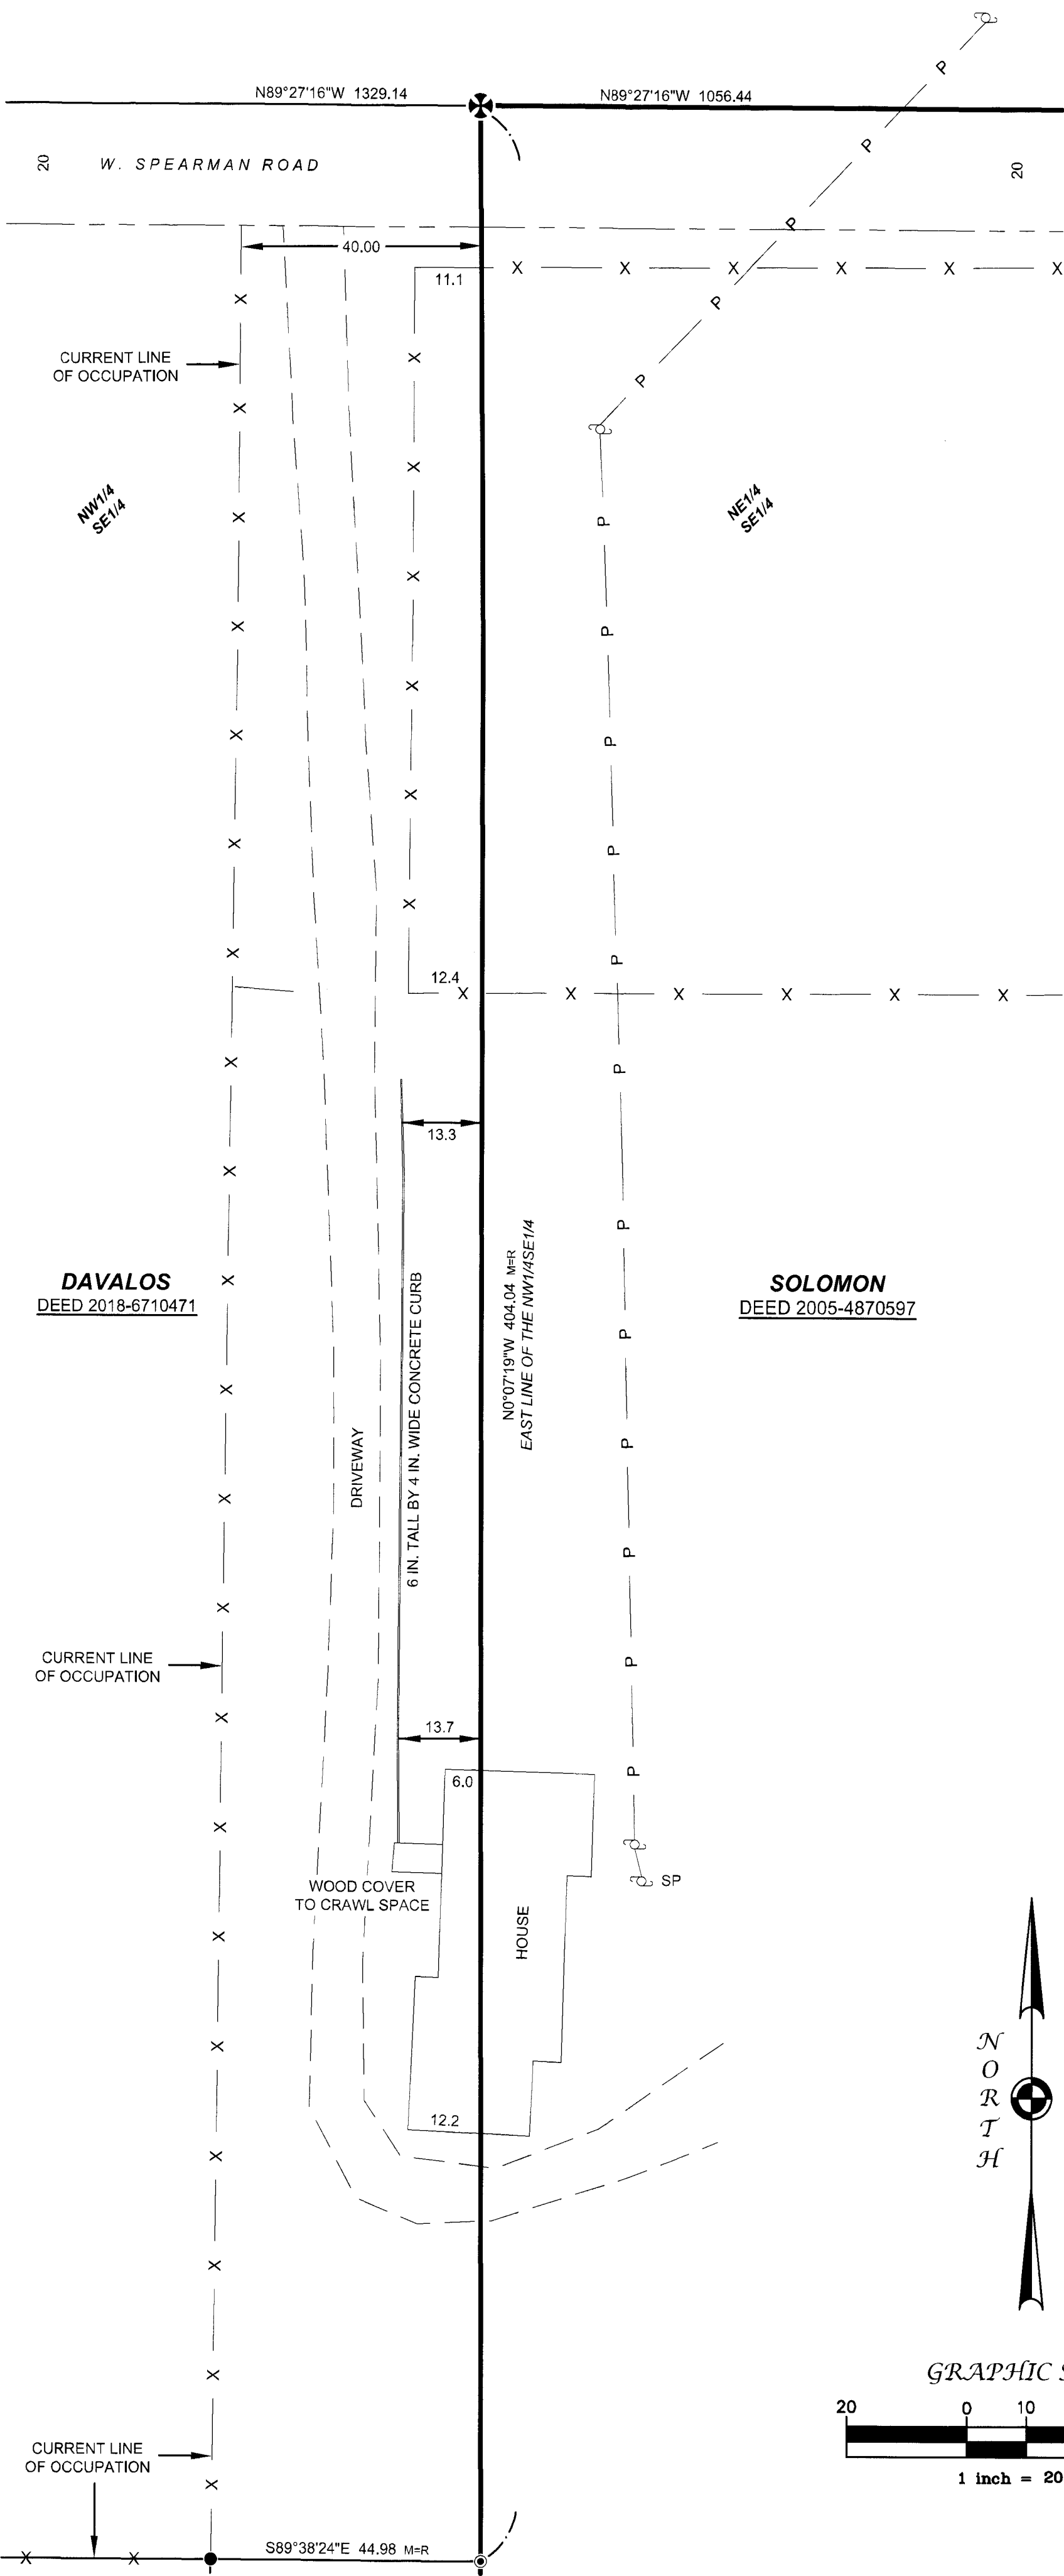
N89°27'16"W 1329.14

N89°27'16"W 1056.44

20 W. SPEARMAN ROAD

20

40.00

11.1

CURRENT LINE OF OCCUPATION

NW1/4 SE1/4

NE1/4 SE1/4

12.4

13.3

DAVALOS
DEED 2018-6710471

N0°07'19"W 404.04 M=R
EAST LINE OF THE NW1/4SE1/4

SOLOMON
DEED 2005-4870597

DRIVEWAY

6 IN. TALL BY 4 IN. WIDE CONCRETE CURB

CURRENT LINE OF OCCUPATION

13.7

6.0

SP

WOOD COVER TO CRAWL SPACE

HOUSE

12.2

NORTH

GRAPHIC S

20 0 10

1 inch = 20

CURRENT LINE OF OCCUPATION

S89°38'24"E 44.98 M=R